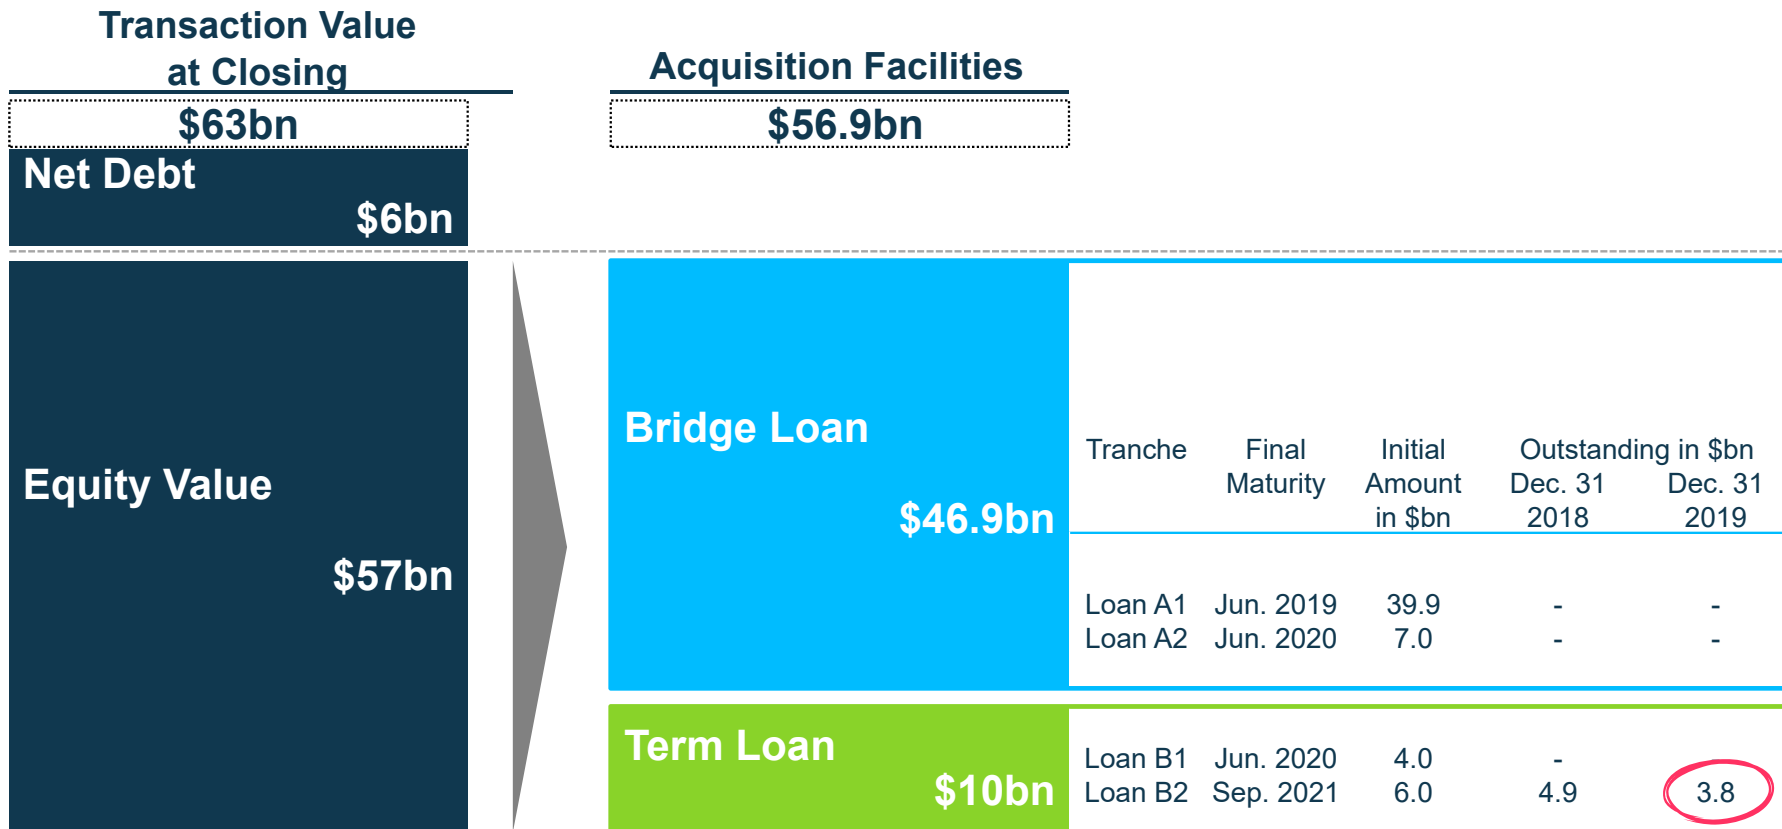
Transaction Value at Closing

$63bn

Net Debt

$6bn

Equity Value

$57bn

Acquisition Facilities

$56.9bn

Bridge Loan

$46.9bn

| Tranche | Final Maturity | Initial Amount in $bn | Outstanding in $bn Dec. 31 2018 | Dec. 31 2019 |
|---|---|---|---|---|
| Loan A1 | Jun. 2019 | 39.9 | - | - |
| Loan A2 | Jun. 2020 | 7.0 | - | - |
| Loan B1 | Jun. 2020 | 4.0 | - | |
| Loan B2 | Sep. 2021 | 6.0 | 4.9 | 3.8 |

Term Loan

$10bn